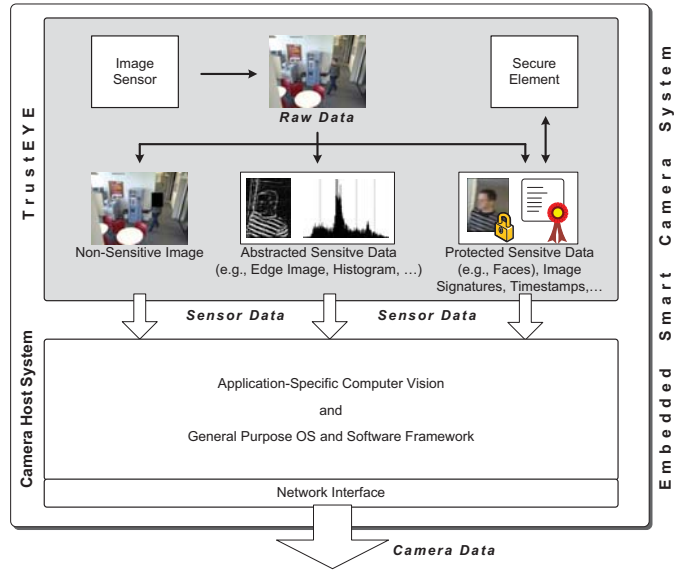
TrustEYE

Image Sensor

Raw Data

Secure Element

Non-Sensitive Image

Abstracted Sensitve Data (e.g., Edge Image, Histogram, …)

Protected Sensitve Data (e.g., Faces), Image Signatures, Timestamps,…

Sensor Data

Sensor Data

Camera Host System

Application-Specific Computer Vision

and

General Purpose OS and Software Framework

Network Interface

Camera Data

Embedded Smart Camera System